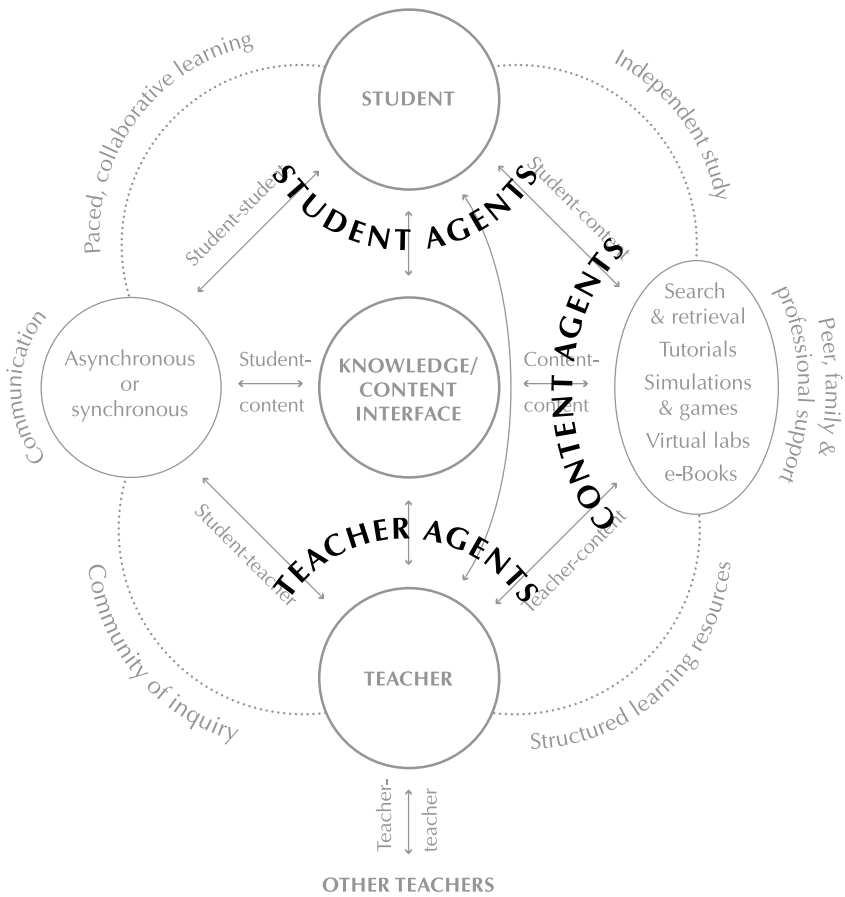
Paced, collaborative learning

STUDENT

Independent study

STUDENT AGENTS

Student-student

Student-content

CONTENT AGENTS

Communication

Asynchronous or synchronous

Student-content

KNOWLEDGE/ CONTENT INTERFACE

Content-content

Search & retrieval
Tutorials
Simulations & games
Virtual labs
e-Books

Peer, family & professional support

TEACHER AGENTS

Student-teacher

Teacher-content

Community of inquiry

TEACHER

Structured learning resources

Teacher-teacher

OTHER TEACHERS